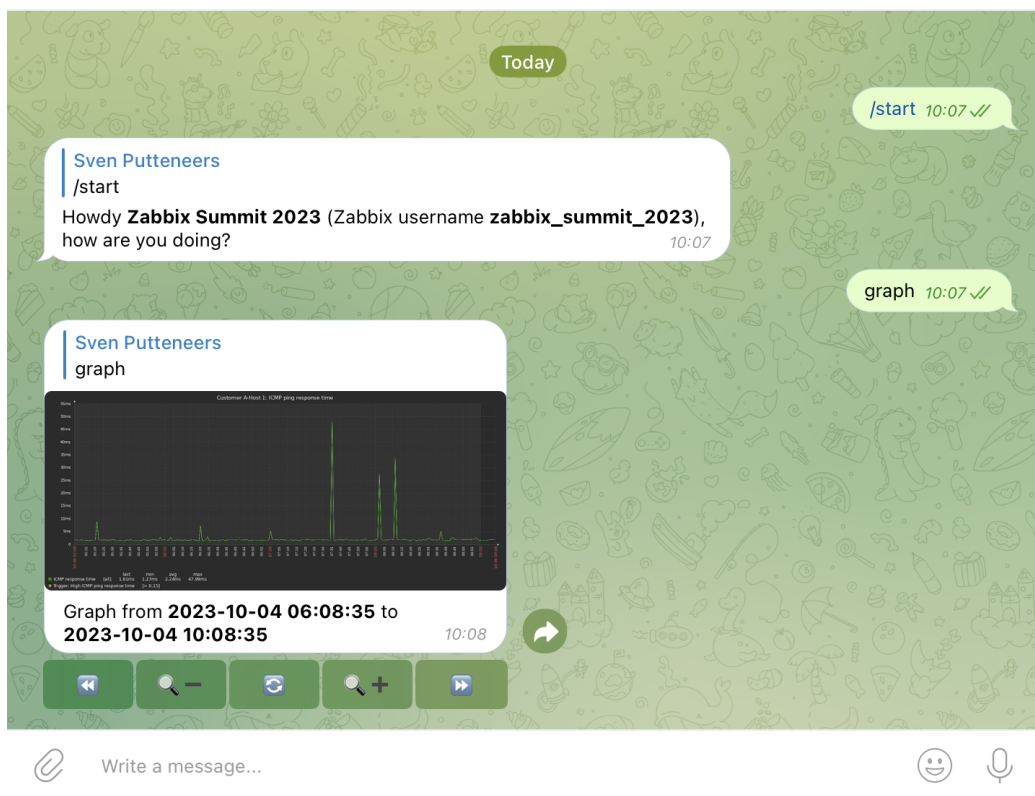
Today

/start 10:07

Sven Putteneers
/start
Howdy **Zabbix Summit 2023** (Zabbix username **zabbix_summit_2023**), how are you doing? 10:07

graph 10:07

Sven Putteneers
graph

Customer A Host 1: ICMP ping response time

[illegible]

Graph from **2023-10-04 06:08:35** to **2023-10-04 10:08:35** 10:08

Write a message...